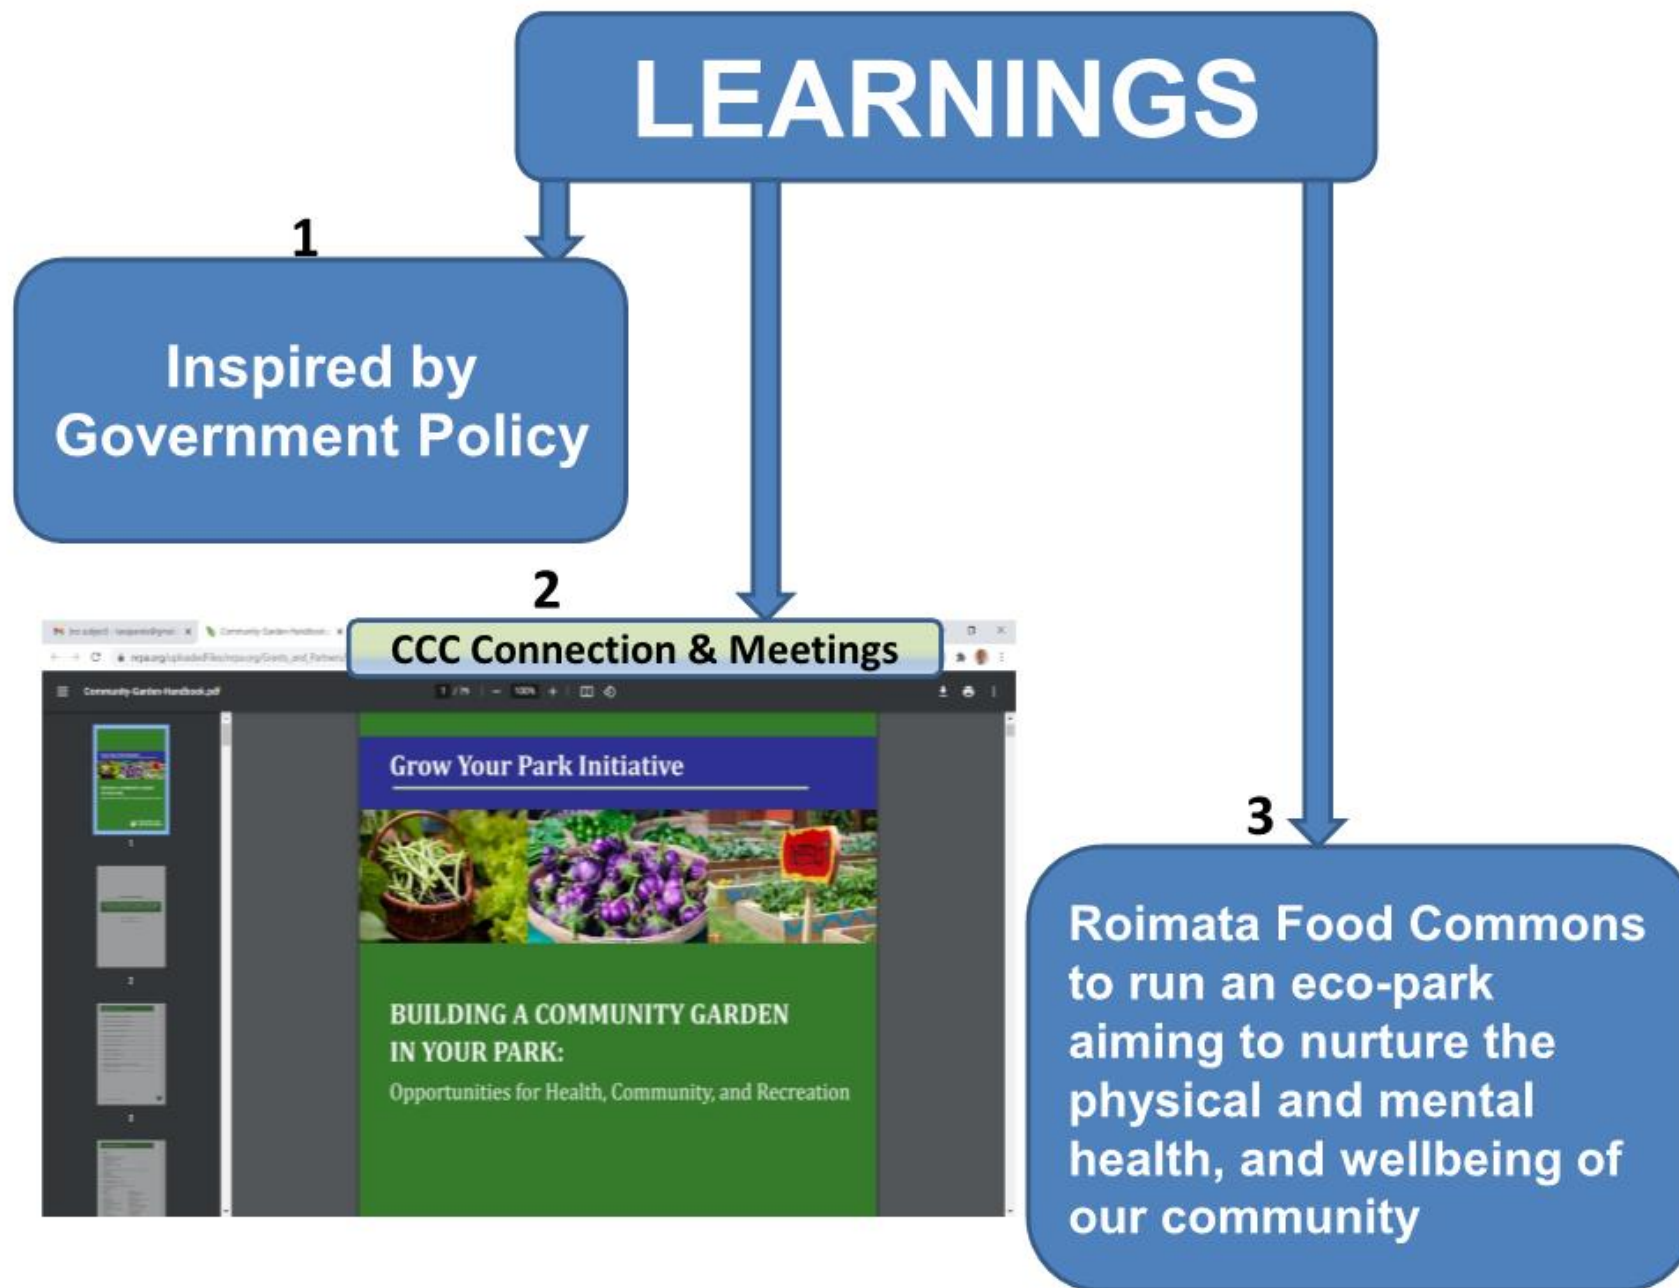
LEARNINGS

1

Inspired by Government Policy

2

CCC Connection & Meetings

Community-Garden-Handbook.pdf

Grow Your Park Initiative

BUILDING A COMMUNITY GARDEN IN YOUR PARK:

Opportunities for Health, Community, and Recreation

3

Roimata Food Commons to run an eco-park aiming to nurture the physical and mental health, and wellbeing of our community